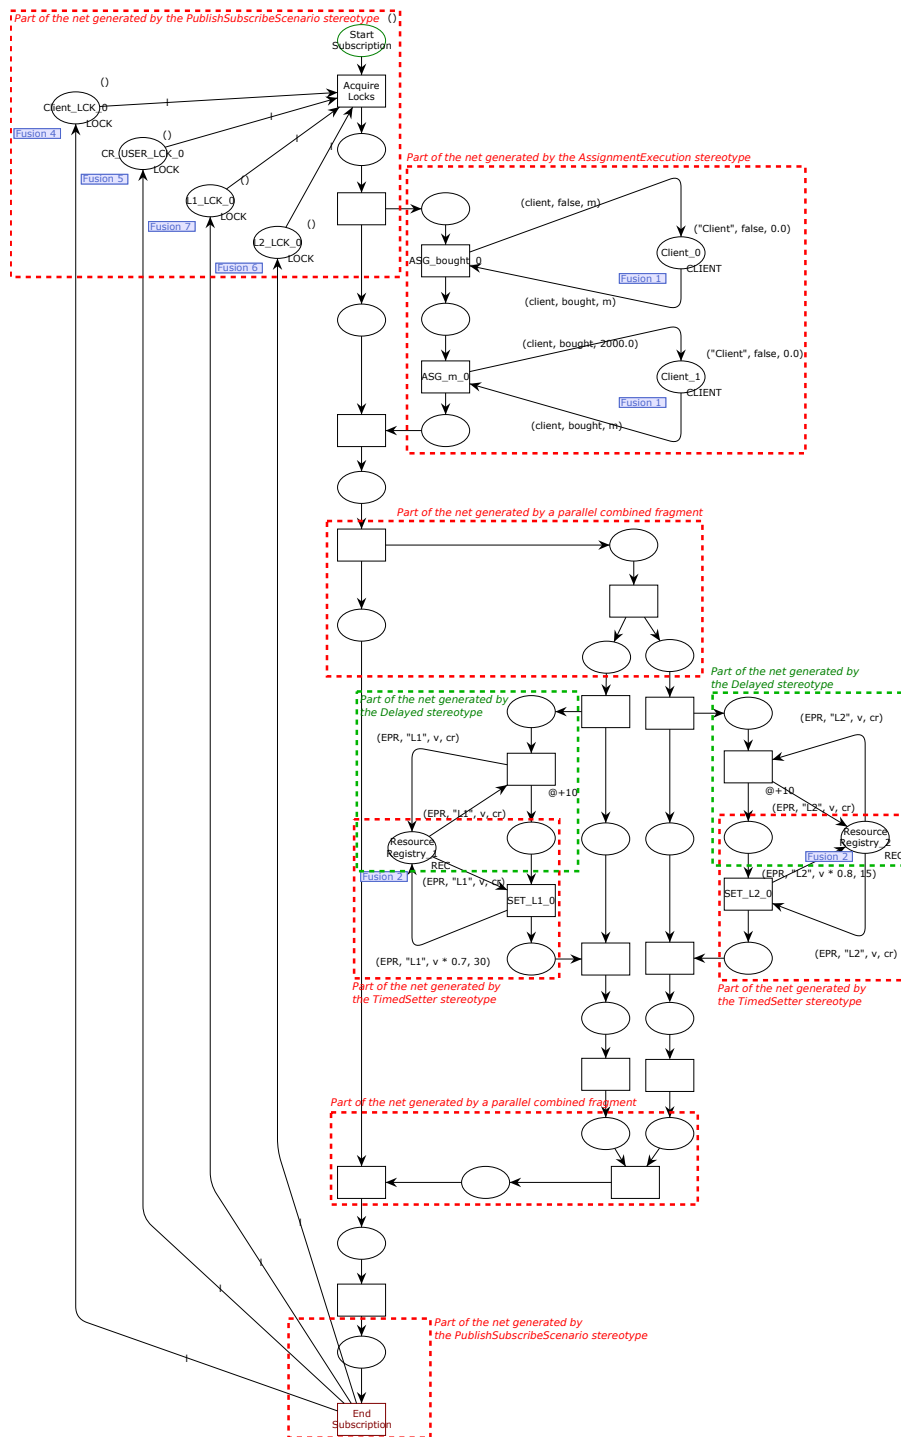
Part of the net generated by the PublishSubscribeScenario stereotype
()
Start Subscription
()
Client_LCK_0
LOCK
Fusion 4
Acquire Locks
()
CR_USER_LCK_0
LOCK
Fusion 5
()
L1_LCK_0
LOCK
Fusion 7
()
L2_LCK_0
LOCK
Fusion 6
Part of the net generated by the AssignmentExecution stereotype
(client, false, m)
("Client", false, 0.0)
Client_0
CLIENT
Fusion 1
ASG_bought_0
(client, bought, m)
(client, bought, 2000.0)
("Client", false, 0.0)
Client_1
CLIENT
ASG_m_0
Fusion 1
(client, bought, m)
Part of the net generated by a parallel combined fragment
Part of the net generated by the Delayed stereotype
(EPR, "L1", v, cr)
@+10
(EPR, "L1", v, cr)
Resource Registry_1
REC
Fusion 2
(EPR, "L1", v, cr)
SET_L1_0
(EPR, "L1", v * 0.7, 30)
Part of the net generated by the TimedSetter stereotype
Part of the net generated by the Delayed stereotype
(EPR, "L2", v, cr)
@+10
(EPR, "L2", v, cr)
Resource Registry_2
REC
Fusion 2
(EPR, "L2", v * 0.8, 15)
SET_L2_0
(EPR, "L2", v, cr)
Part of the net generated by the TimedSetter stereotype
Part of the net generated by a parallel combined fragment
Part of the net generated by the PublishSubscribeScenario stereotype
End Subscription